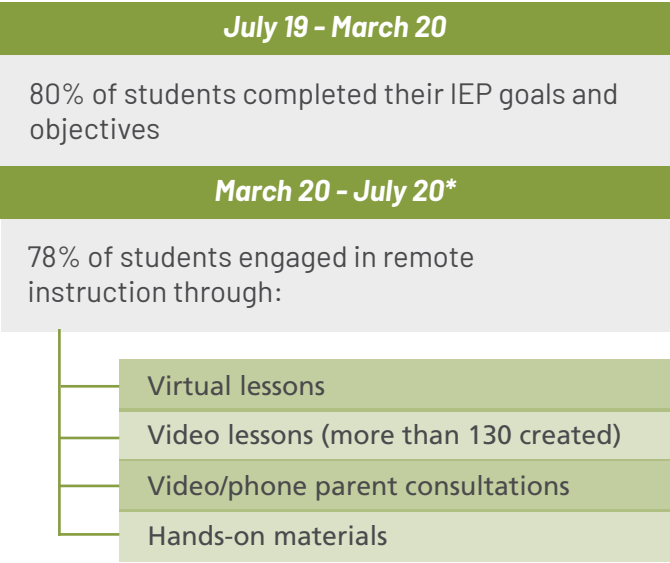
July 19 - March 20

80% of students completed their IEP goals and objectives

March 20 - July 20*

78% of students engaged in remote instruction through:

Virtual lessons

Video lessons (more than 130 created)

Video/phone parent consultations

Hands-on materials